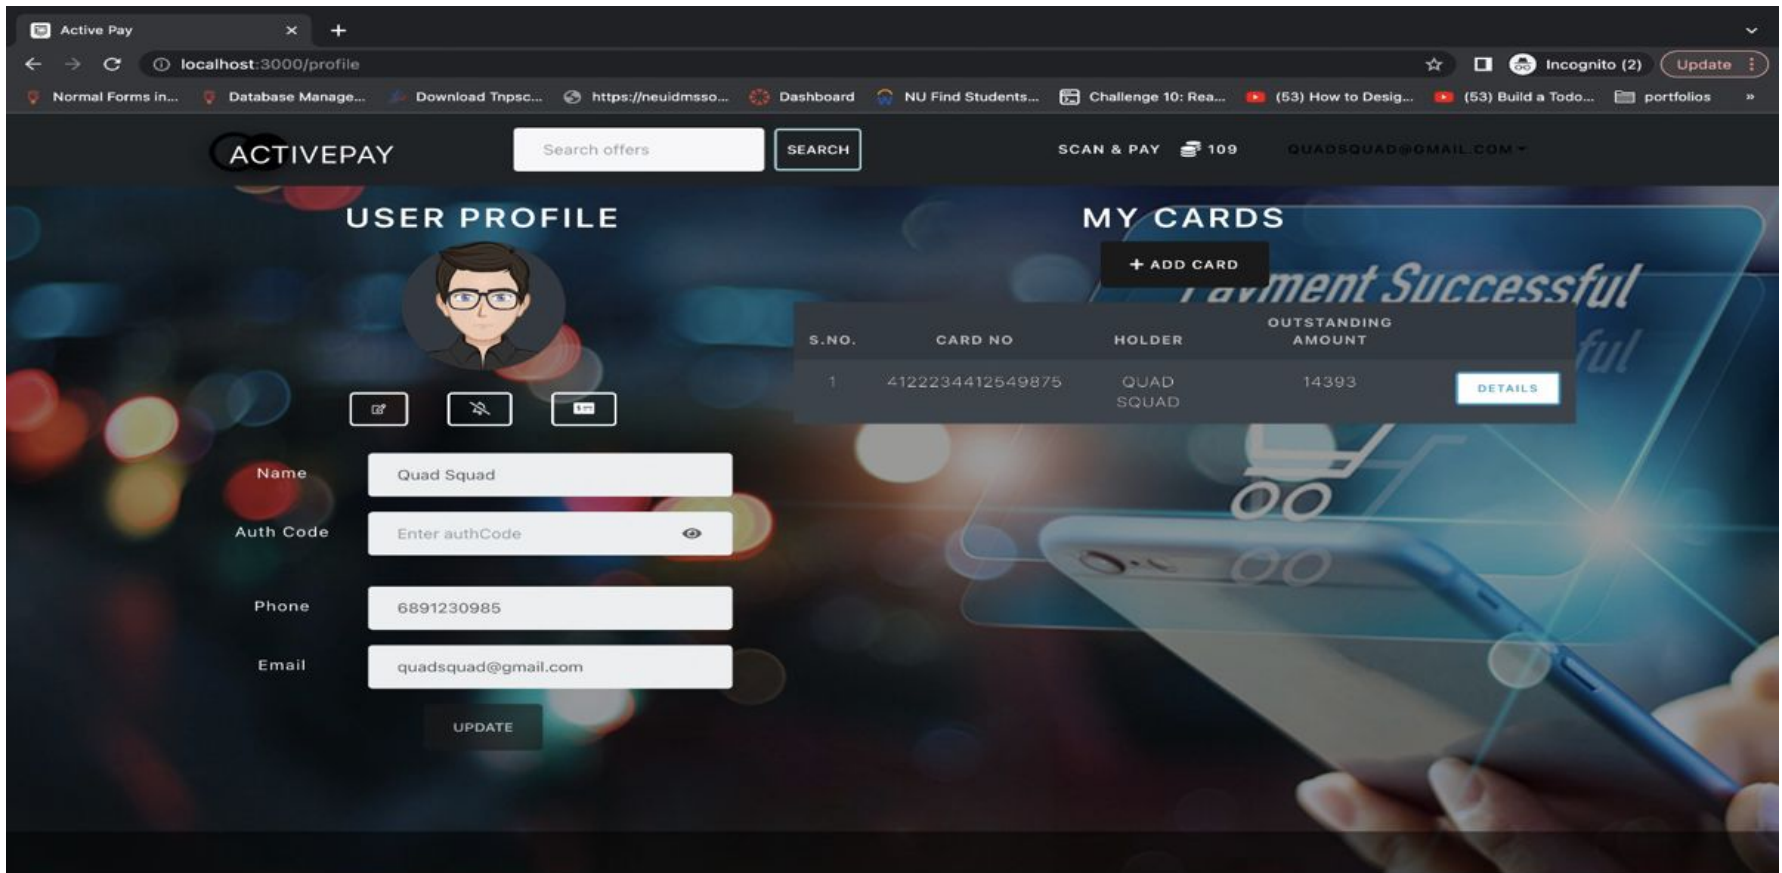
Active Pay
localhost:3000/profile
Incognito (2) Update
Normal Forms in... Database Manage... Download Tnpsc... https://neuidmsso... Dashboard NU Find Students... Challenge 10: Rea... (53) How to Desig... (53) Build a Todo... portfolios

ACTIVEPAY
Search offers
SEARCH
SCAN & PAY 109 QUADSQUAD@GMAIL.COM

USER PROFILE

Name Quad Squad
Auth Code Enter authCode
Phone 6891230985
Email quadsquad@gmail.com
UPDATE

MY CARDS
+ ADD CARD
Payment Successful

| S.NO. | CARD NO | HOLDER | OUTSTANDING AMOUNT | |
|---|---|---|---|---|
| 1 | 4122234412549875 | QUAD SQUAD | 14393 | DETAILS |